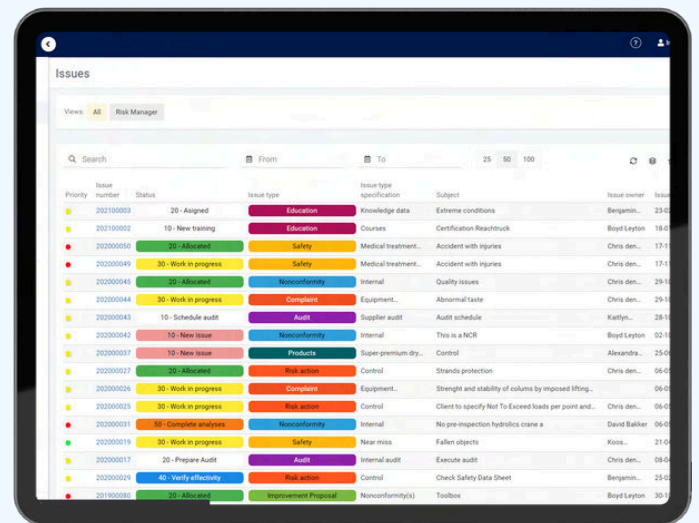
Issues

Views: All Risk Manager

Search From To 25 50 100

| Priority | Issue number | Status | Issue type | Issue type specification | Subject | Issue owner | Issue |
|---|---|---|---|---|---|---|---|
| | 202100003 | 20 - Asigned | Education | Knowledge data | Extreme conditions | Benjamin... | 23-0 |
| | 202100002 | 10 - New training | Education | Courses | Certification Reachtruck | Boyd Leyton | 23-0 |
| | 202000050 | 20 - Allocated | Safety | Medical treatment... | Accident with injuries | Chris den... | 17-1 |
| | 202000049 | 30 - Work in progress | Safety | Medical treatment... | Accident with injuries | Chris den... | 17-1 |
| | 202000045 | 20 - Allocated | Nonconformity | Internal | Quality issues | Chris den... | 29-1 |
| | 202000044 | 30 - Work in progress | Complaint | Equipment... | Abnormal taste | Chris den... | 05-1 |
| | 202000043 | 10 - Schedule audit | Audit | Supplier audit | Audit schedule | Kaitlyn... | 29-1 |
| | 202000042 | 10 - New issue | Nonconformity | Internal | This is a NCR | Boyd Leyton | 02-1 |
| | 202000037 | 10 - New issue | Products | Super-premium dry... | Control | Alexandra... | 28-0 |
| | 202000027 | 20 - Allocated | Risk action | Control | Strands protection | Chris den... | 22-0 |
| | 202000026 | 30 - Work in progress | Complaint | Equipment... | Strenght and stability of colums by imposed lifting... | | 06-0 |
| | 202000025 | 30 - Work in progress | Risk action | Control | Client to specify Not To Exceed loads per point and... | Chris den... | 06-0 |
| | 202000031 | 50 - Complete analyses | Nonconformity | Internal | No pre-inspection hydrolics crane a | David Bakker | 06-0 |
| | 202000019 | 30 - Work in progress | Safety | Near miss | Fallen objects | Koos... | 06-0 |
| | 202000017 | 20 - Prepare Audit | Audit | Internal audit | Execute audit | Chris den... | 06-0 |
| | 202000029 | 40 - Verify effectivity | Risk action | Control | Check Safety Data Sheet | Benjamin... | 06-0 |
| | 201900080 | 20 - Allocated | Improvement Proposal | Nonconformity(s) | Toolbox | Boyd Leyton | 06-0 |